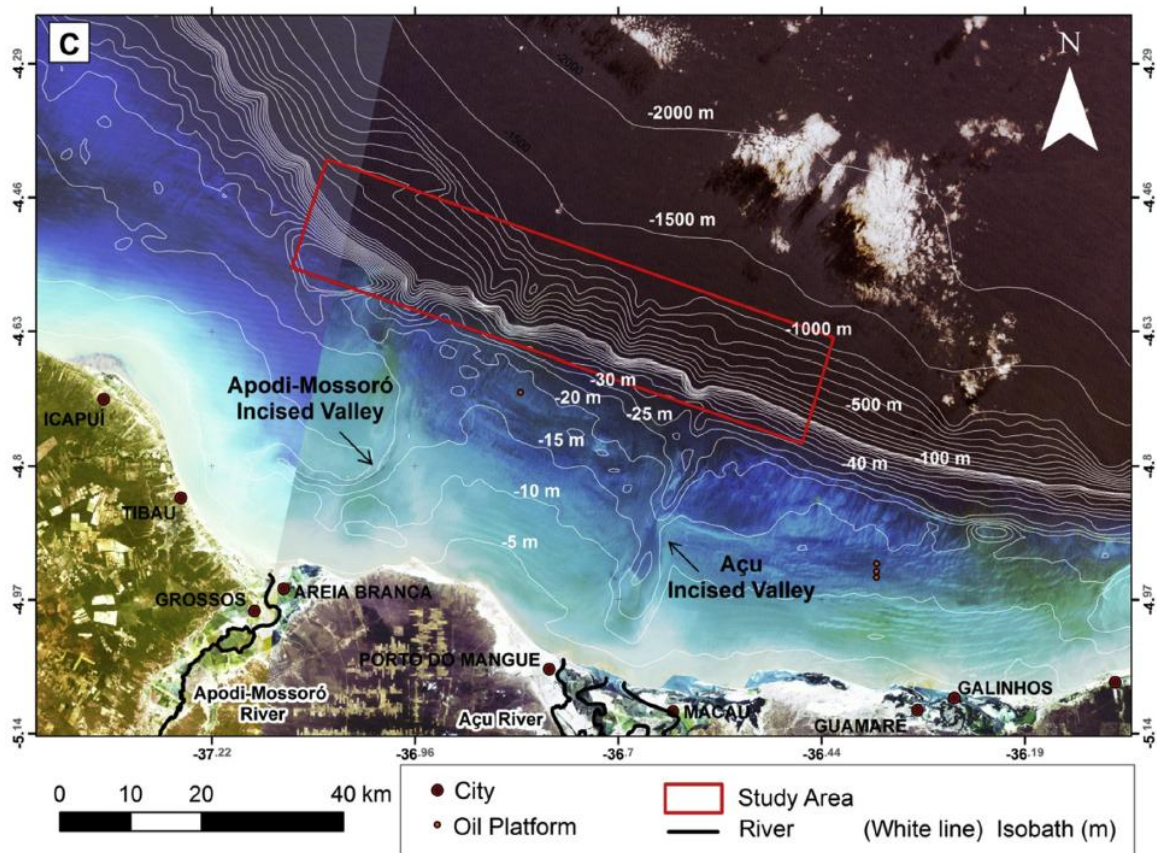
C

N

-4.29
-4.46
-4.63
-4.8
-4.97
-5.14

-4.29
-4.46
-4.63
-4.8
-4.97
-5.14

-2000
-1500
-2000 m
-1500 m
-1000 m
-500 m
-100 m
-40 m
-30 m
-25 m
-20 m
-15 m
-10 m
-5 m

Apodi-Mossoró Incised Valley

Açu Incised Valley

ICAPUÍ
TIBAU
GROSSOS
AREIA BRANCA
PORTO DO MANGUE
MACAU
GUAMARÉ
GALINHOS

Apodi-Mossoró River
Açu River

-37.22
-36.96
-36.7
-36.44
-36.19

0 10 20 40 km

City
Oil Platform
Study Area
River
(White line) Isobath (m)